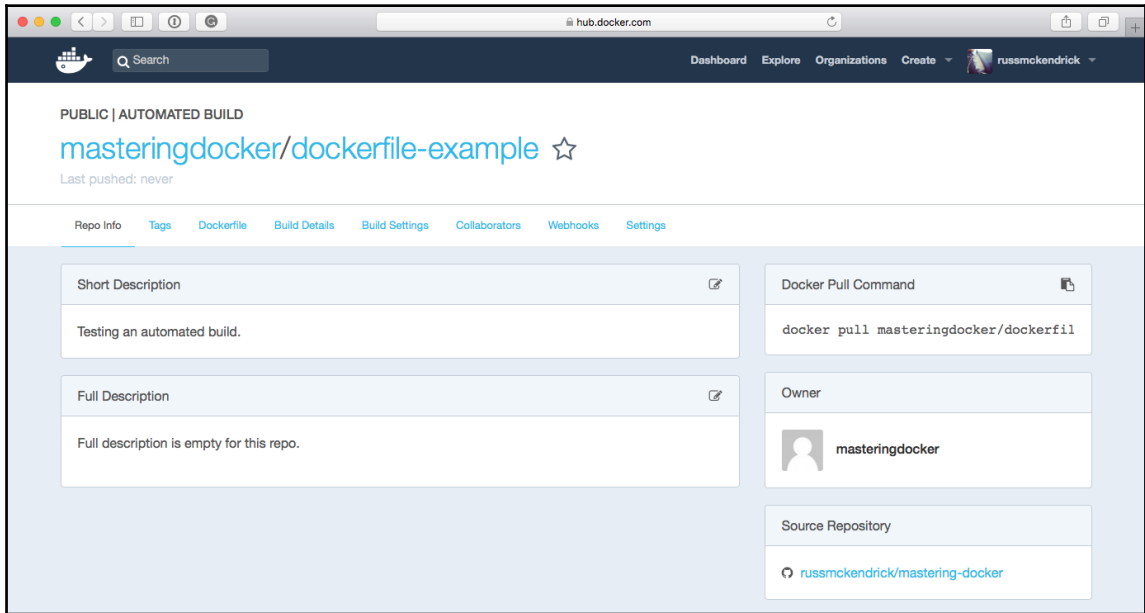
hub.docker.com

Search

Dashboard Explore Organizations Create russmckendrick

PUBLIC | AUTOMATED BUILD

masteringdocker/dockerfile-example

Last pushed: never

Repo Info Tags Dockerfile Build Details Build Settings Collaborators Webhooks Settings

Short Description

Testing an automated build.

Full Description

Full description is empty for this repo.

Docker Pull Command

docker pull masteringdocker/dockerfil

Owner

masteringdocker

Source Repository

russmckendrick/mastering-docker